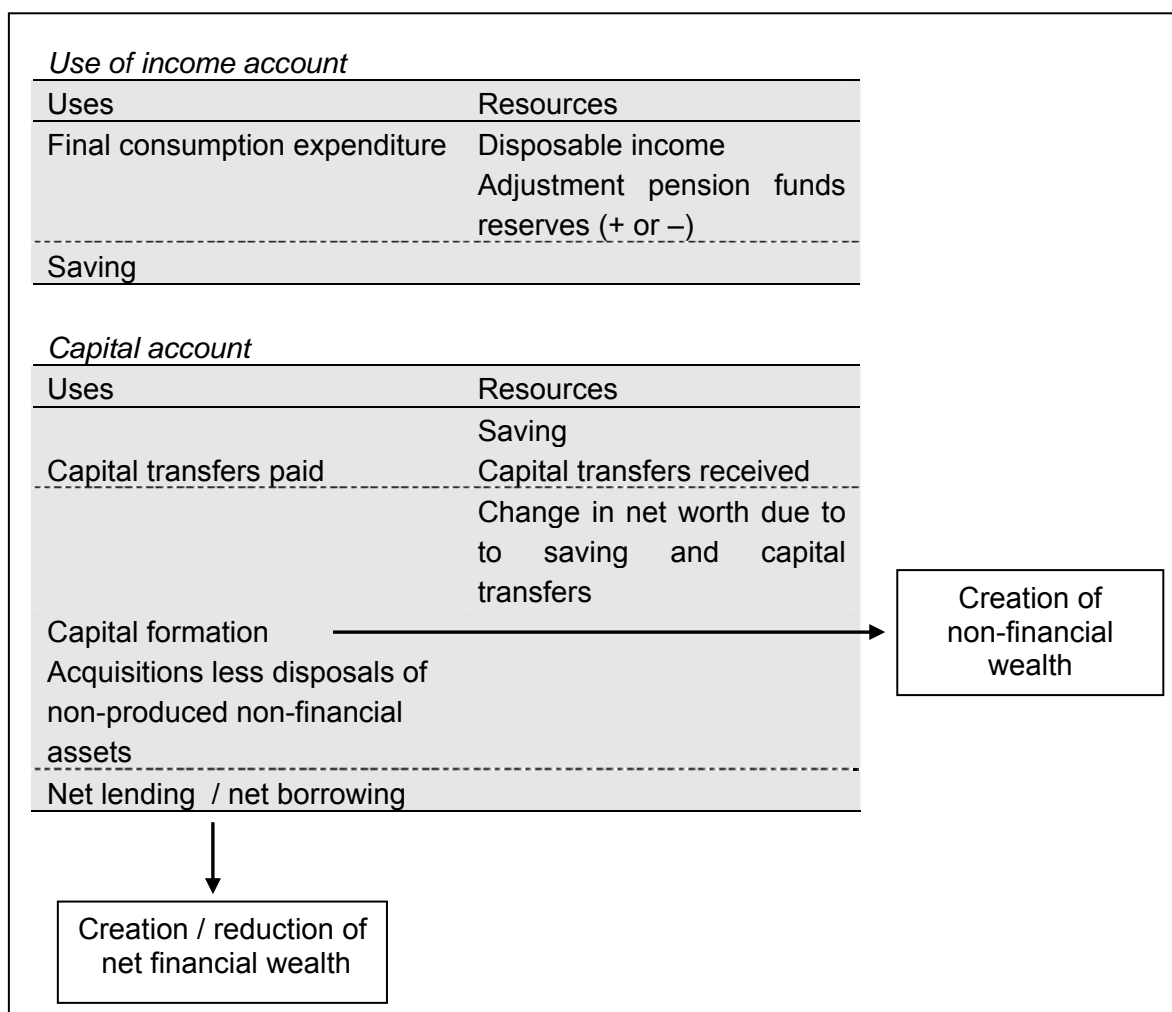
*Use of income account*

| Uses | Resources |
|---|---|
| Final consumption expenditure | Disposable income<br>Adjustment pension funds reserves (+ or –) |
| Saving | |

*Capital account*

| Uses | Resources |
|---|---|
| Capital transfers paid | Saving<br>Capital transfers received |
| | Change in net worth due to to saving and capital transfers |
| Capital formation<br>Acquisitions less disposals of non-produced non-financial assets | |
| Net lending / net borrowing | |

Creation of non-financial wealth

Creation / reduction of net financial wealth